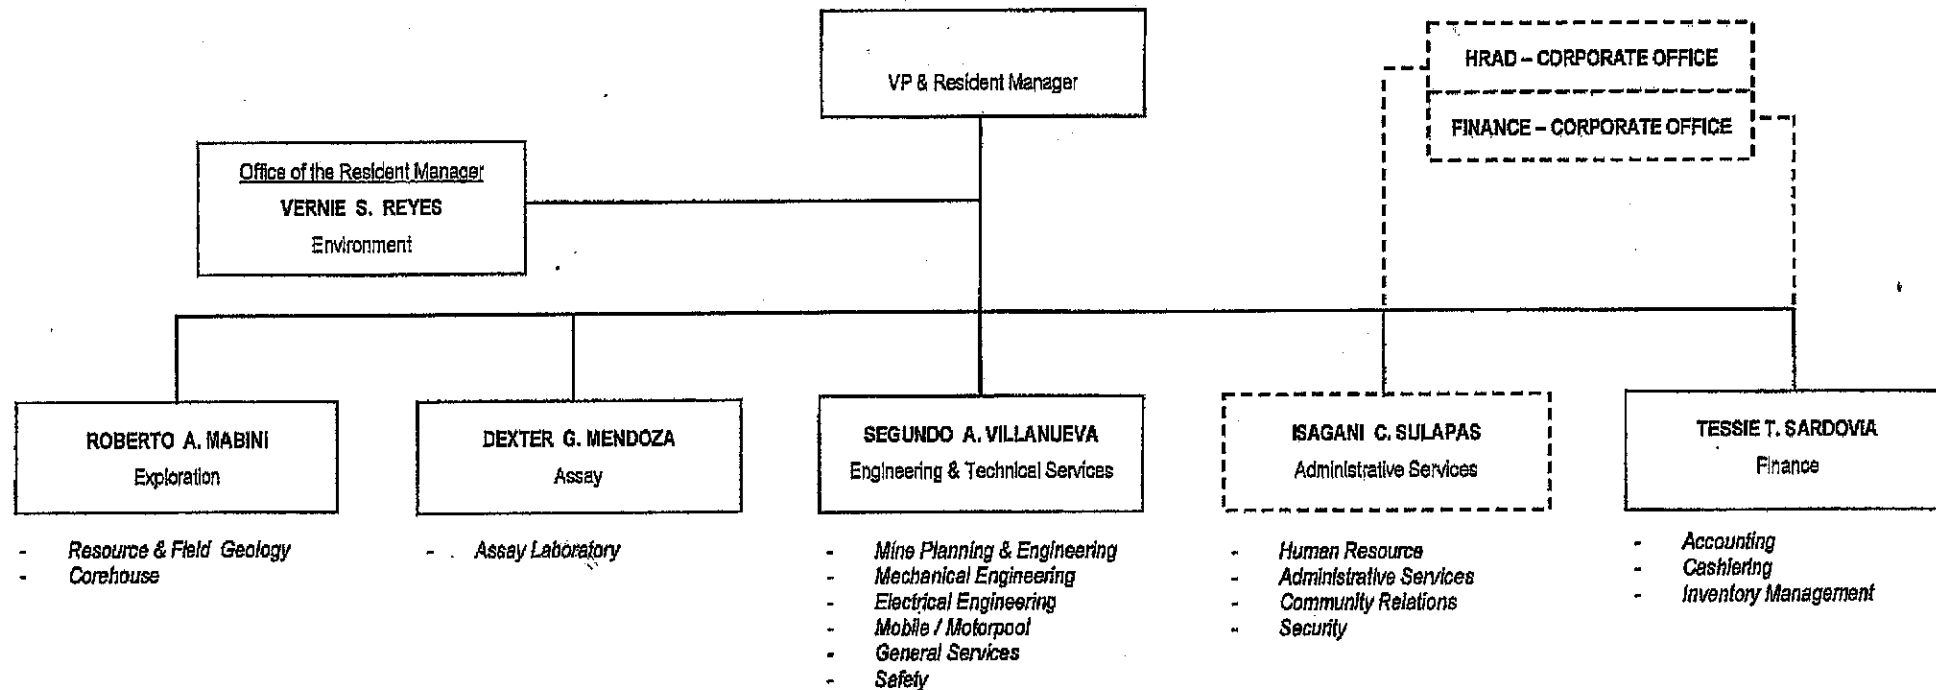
VP & Resident Manager

HRAD – CORPORATE OFFICE

FINANCE – CORPORATE OFFICE

Office of the Resident Manager
VERNIE S. REYES
Environment

ROBERTO A. MABINI
Exploration

- Resource & Field Geology
- Corehouse

DEXTER G. MENDOZA
Assay

- Assay Laboratory

SEGUNDO A. VILLANUEVA
Engineering & Technical Services

- Mine Planning & Engineering
- Mechanical Engineering
- Electrical Engineering
- Mobile / Motorpool
- General Services
- Safety

ISAGANI C. SULAPAS
Administrative Services

- Human Resource
- Administrative Services
- Community Relations
- Security

TESSIE T. SARDOVIA
Finance

- Accounting
- Cashiering
- Inventory Management